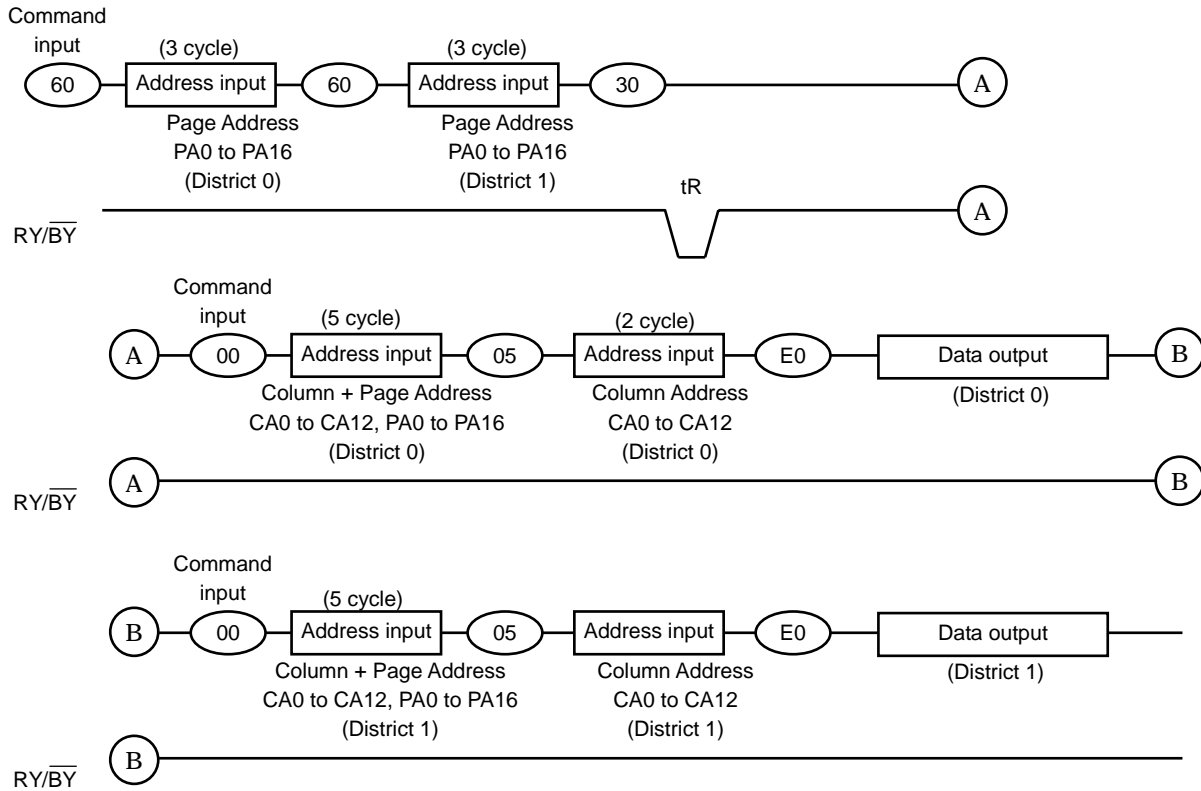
Command input
(3 cycle)
60
Address input
60
(3 cycle)
Address input
30
A
Page Address PA0 to PA16 (District 0)
Page Address PA0 to PA16 (District 1)
tR
RY/$\overline{BY}$
A

Command input
(5 cycle)
A
00
Address input
05
(2 cycle)
Address input
E0
Data output
B
Column + Page Address CA0 to CA12, PA0 to PA16 (District 0)
Column Address CA0 to CA12 (District 0)
(District 0)
RY/$\overline{BY}$
A
B

Command input
(5 cycle)
B
00
Address input
05
Address input
E0
Data output
Column + Page Address CA0 to CA12, PA0 to PA16 (District 1)
Column Address CA0 to CA12 (District 1)
(District 1)
RY/$\overline{BY}$
B